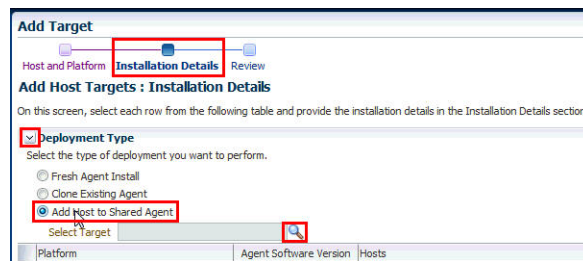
Add Target

Host and Platform Installation Details Review

Add Host Targets : Installation Details

On this screen, select each row from the following table and provide the installation details in the Installation Details sectio

Deployment Type

Select the type of deployment you want to perform.

Fresh Agent Install

Clone Existing Agent

Add Host to Shared Agent

Select Target

| Platform | Agent Software Version | Hosts |
|---|---|---|